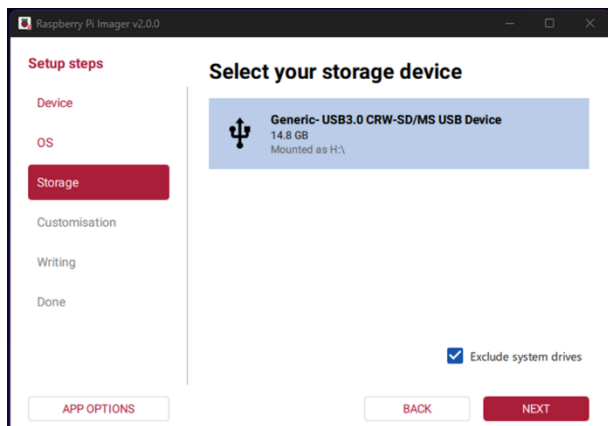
Raspberry Pi Imager v2.0.0

Setup steps

Device

OS

Storage

Customisation

Writing

Done

Select your storage device

Generic- USB3.0 CRW-SD/MS USB Device
14.8 GB
Mounted as H:\

Exclude system drives

APP OPTIONS

BACK

NEXT